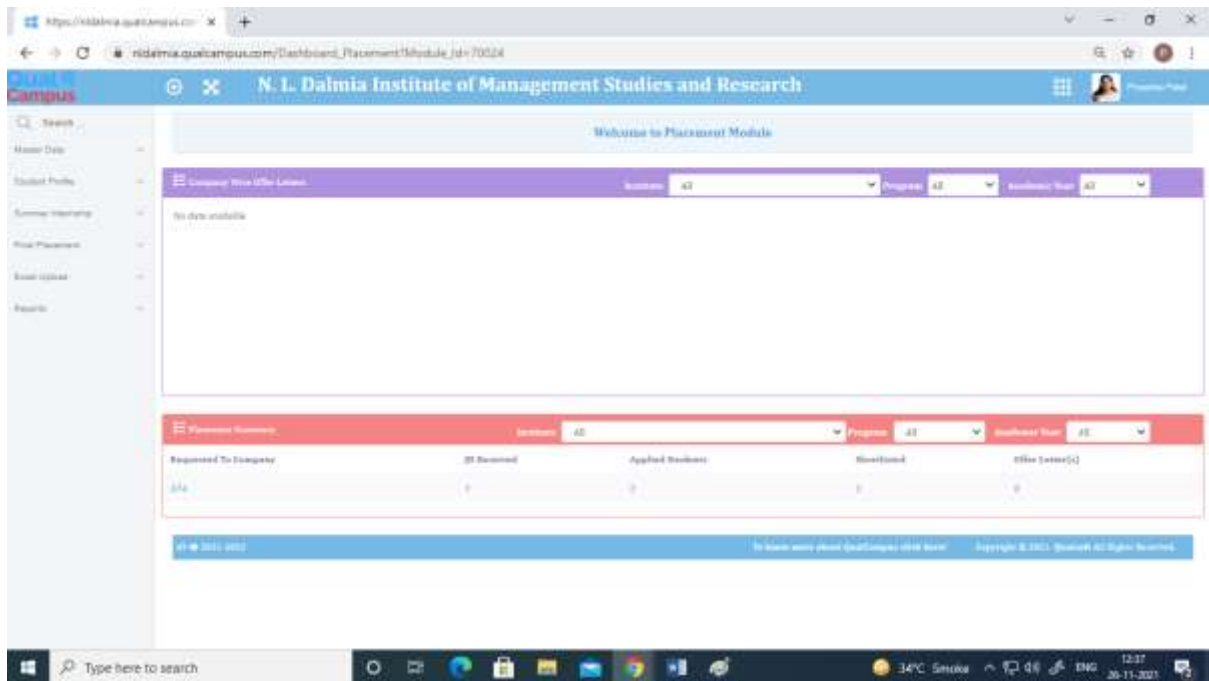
https://nldalmia.qualcampus.co ×

nldalmia.qualcampus.com/Dashboard_Placement?Module_Id=70024

Qual Campus

N. L. Dalmia Institute of Management Studies and Research

Search

Master Data

Student Profile

Summer Internship

Final Placement

Excel Upload

Reports

Welcome to Placement Module

Company Wise Offer Letters

Institute All

Program All

Academic Year All

No data available

Placement Summary

Institute All

Program All

Academic Year All

| Requested To Company | JD Received | Applied Students | Shortlisted | Offer Letter(s) |
|---|---|---|---|---|
| 0/4 | 1 | 0 | 0 | 0 |

AY ● 2021-2022

To know more about QualCampus click here!

Copyright © 2021. Qualsoft All Rights Reserved.

Type here to search

34°C Smoke

ENG

12:37
26-11-2021